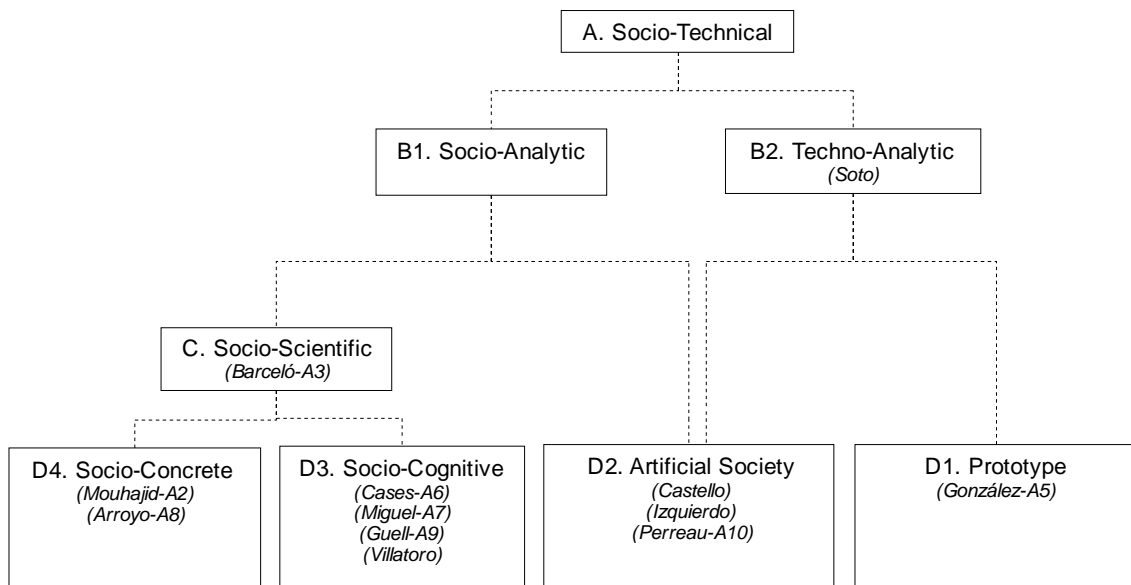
A. Socio-Technical

B1. Socio-Analytic

B2. Techno-Analytic
(Soto)

C. Socio-Scientific
(Barceló-A3)

D4. Socio-Concrete
(Mouhajid-A2)
(Arroyo-A8)

D3. Socio-Cognitive
(Cases-A6)
(Miguel-A7)
(Guell-A9)
(Villatoro)

D2. Artificial Society
(Castello)
(Izquierdo)
(Perreau-A10)

D1. Prototype
(González-A5)